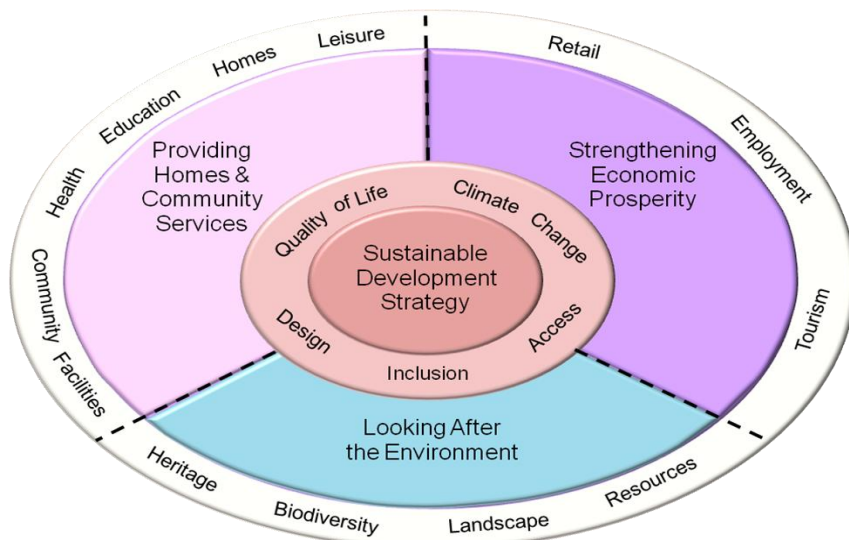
Sustainable Development Strategy

Quality of Life

Climate Change

Access

Inclusion

Design

Providing Homes & Community Services

Strengthening Economic Prosperity

Looking After the Environment

Leisure

Homes

Education

Health

Community Facilities

Retail

Employment

Tourism

Resources

Landscape

Biodiversity

Heritage